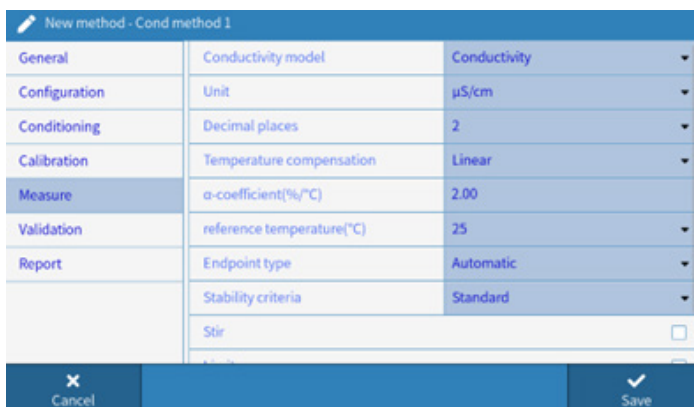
New method - Cond method 1

General
Configuration
Conditioning
Calibration
Measure
Validation
Report

| | |
|---|---|
| Conductivity model | Conductivity |
| Unit | µS/cm |
| Decimal places | 2 |
| Temperature compensation | Linear |
| α-coefficient(%/°C) | 2.00 |
| reference temperature(°C) | 25 |
| Endpoint type | Automatic |
| Stability criteria | Standard |
| Stir | |
| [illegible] | |

Cancel
Save